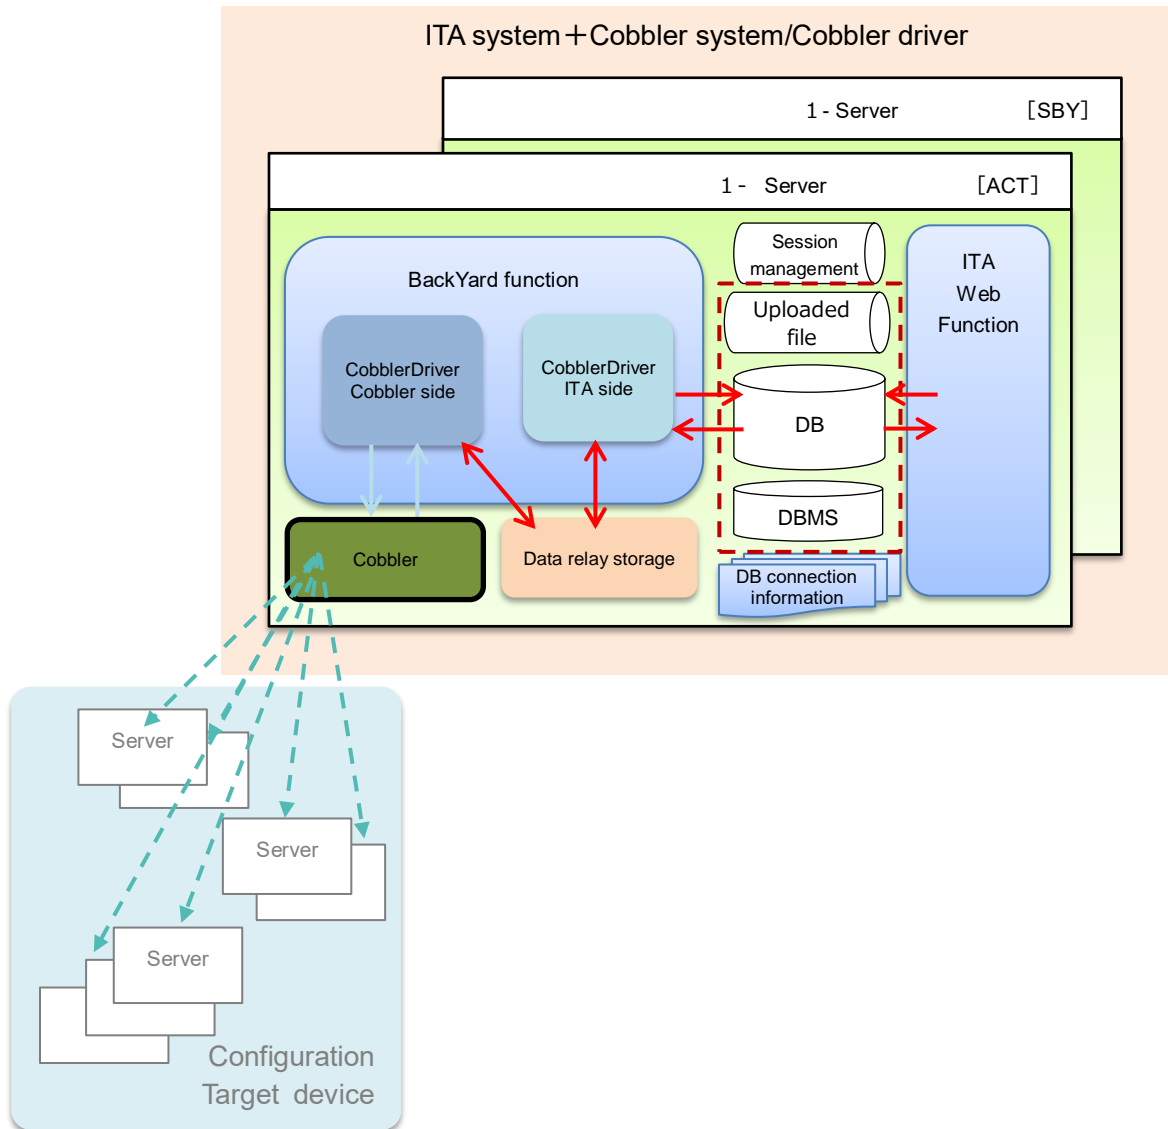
ITA system＋Cobbler system/Cobbler driver

1 - Server ［SBY］

1 - Server ［ACT］

BackYard function

CobblerDriver Cobbler side

CobblerDriver ITA side

Session management

Uploaded file

DB

DBMS

ITA Web Function

Cobbler

Data relay storage

DB connection information

Server

Server

Server

Configuration Target device